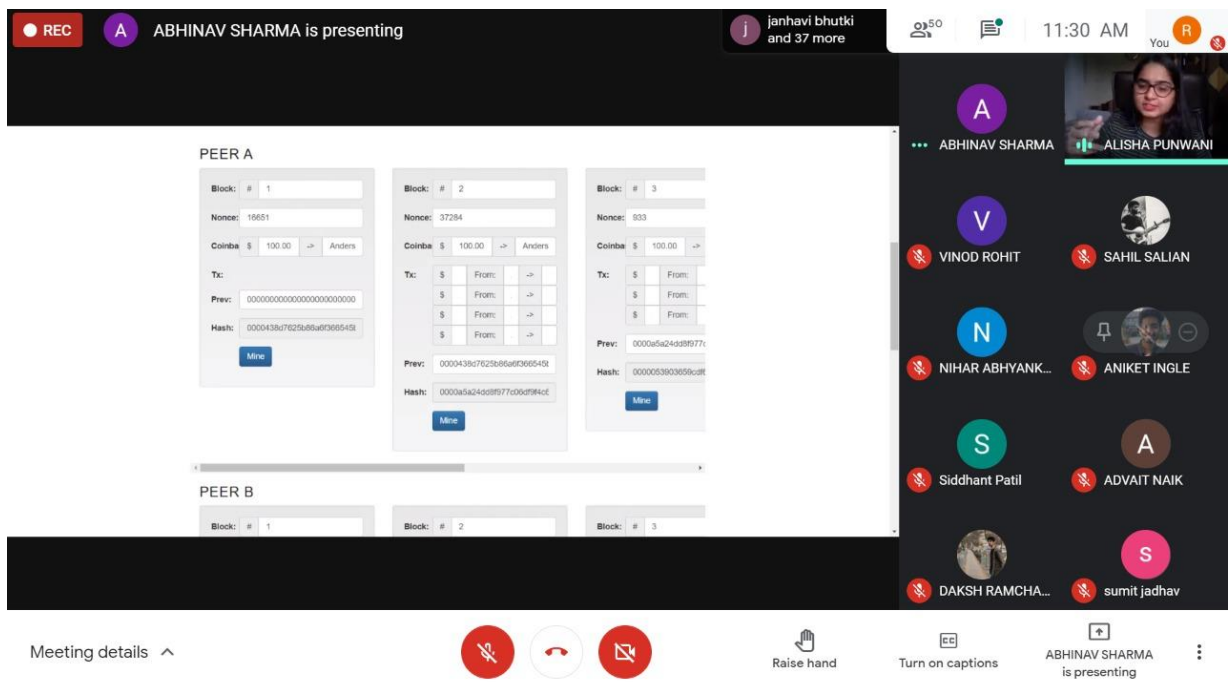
REC A ABHINAV SHARMA is presenting

j janhavi bhutki and 37 more

50 11:30 AM You R

PEER A

Block: # 1
Nonce: 16651
Coinba $ 100.00 -> Anders
Tx:
Prev: 0000000000000000000000000
Hash: 0000438d7625b86a6f366545t
Mine

Block: # 2
Nonce: 37284
Coinba $ 100.00 -> Anders
Tx: $ From: ->
$ From: ->
$ From: ->
$ From: ->
Prev: 0000438d7625b86a6f366545t
Hash: 0000a5a24dd8f977c06df9f4ct
Mine

Block: # 3
Nonce: 933
Coinba $ 100.00 ->
Tx: $ From:
$ From:
$ From:
Prev: 0000a5a24dd8f977c
Hash: 000053903658cdf
Mine

PEER B

Block: # 1
Block: # 2
Block: # 3

A ABHINAV SHARMA
ALISHA PUNWANI
V VINOD ROHIT
SAHIL SALIAN
N NIHAR ABHYANK...
ANIKET INGLE
S Siddhant Patil
A ADVAIT NAIK
DAKSH RAMCHA...
S sumit jadhav

Meeting details

Raise hand
Turn on captions
ABHINAV SHARMA is presenting